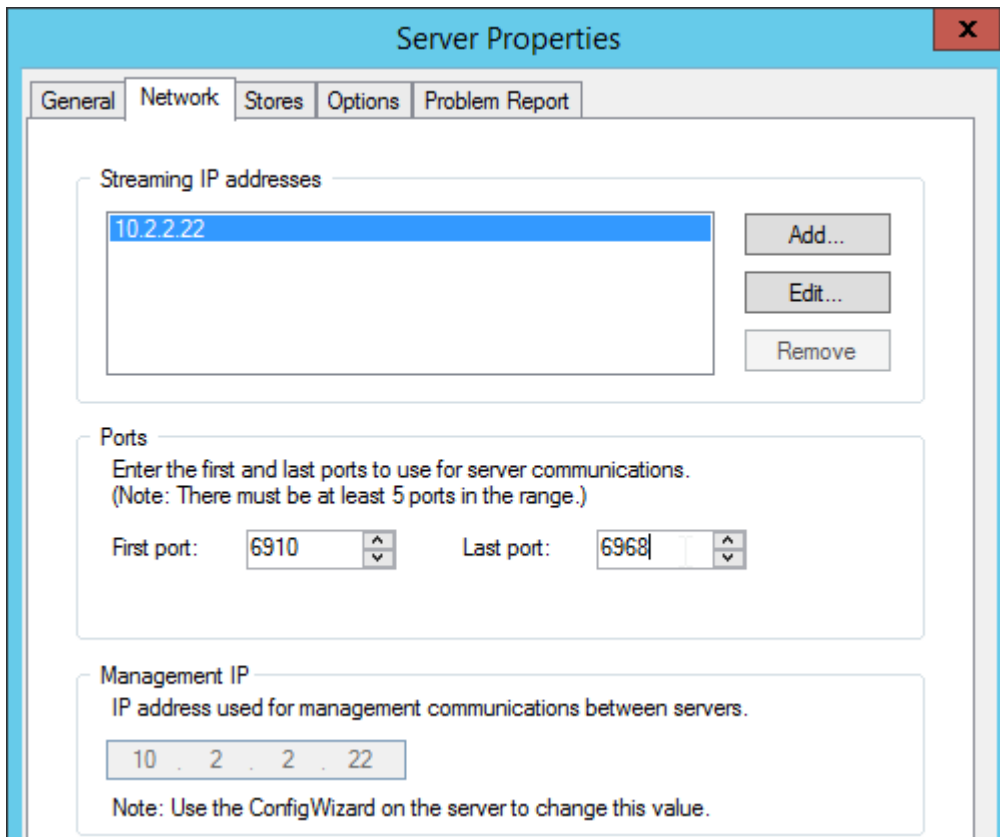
Server Properties

x

General | Network | Stores | Options | Problem Report

Streaming IP addresses

10.2.2.22

Add...

Edit...

Remove

Ports

Enter the first and last ports to use for server communications. (Note: There must be at least 5 ports in the range.)

First port: 6910

Last port: 6968

Management IP

IP address used for management communications between servers.

10 . 2 . 2 . 22

Note: Use the ConfigWizard on the server to change this value.